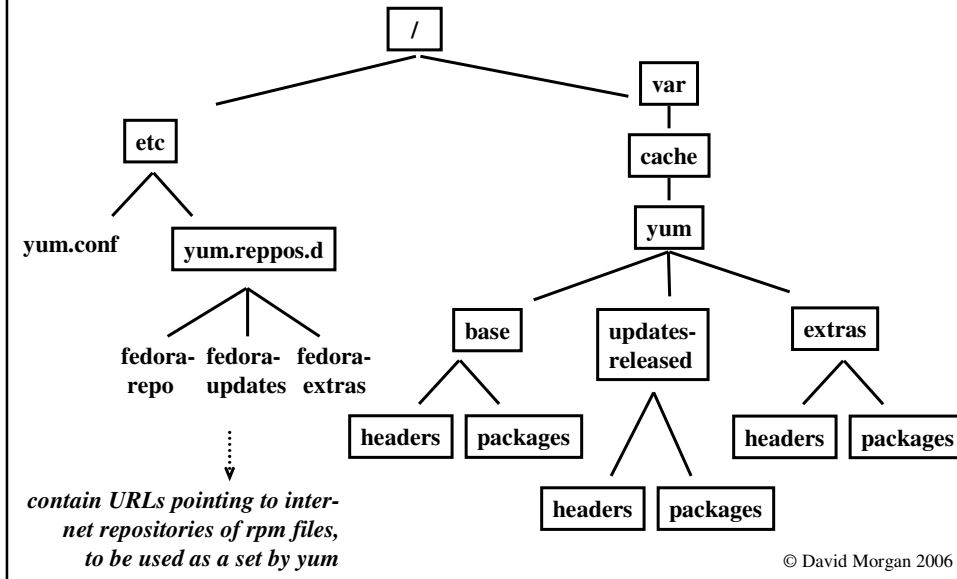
/

etc

var

cache

yum.conf

yum.reppos.d

yum

fedora-repo

fedora-updates

fedora-extras

base

updates-released

extras

headers

packages

headers

packages

headers

packages

*contain URLs pointing to internet repositories of rpm files, to be used as a set by yum*

© David Morgan 2006